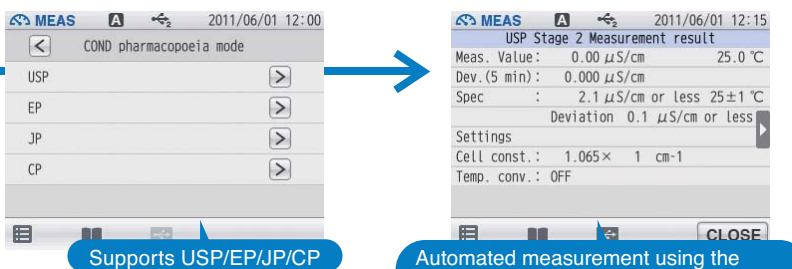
MEAS A 2011/06/01 12:00

< COND pharmacopoeia mode

USP >

EP >

JP >

CP >

Supports USP/EP/JP/CP

MEAS A 2011/06/01 12:15

USP Stage 2 Measurement result

Meas. Value: 0.00 $\mu$S/cm 25.0 ℃

Dev.(5 min): 0.000 $\mu$S/cm

Spec : 2.1 $\mu$S/cm or less 25±1 ℃

Deviation 0.1 $\mu$S/cm or less

Settings

Cell const.: 1.065× 1 cm-1

Temp. conv.: OFF

CLOSE

Automated measurement using the